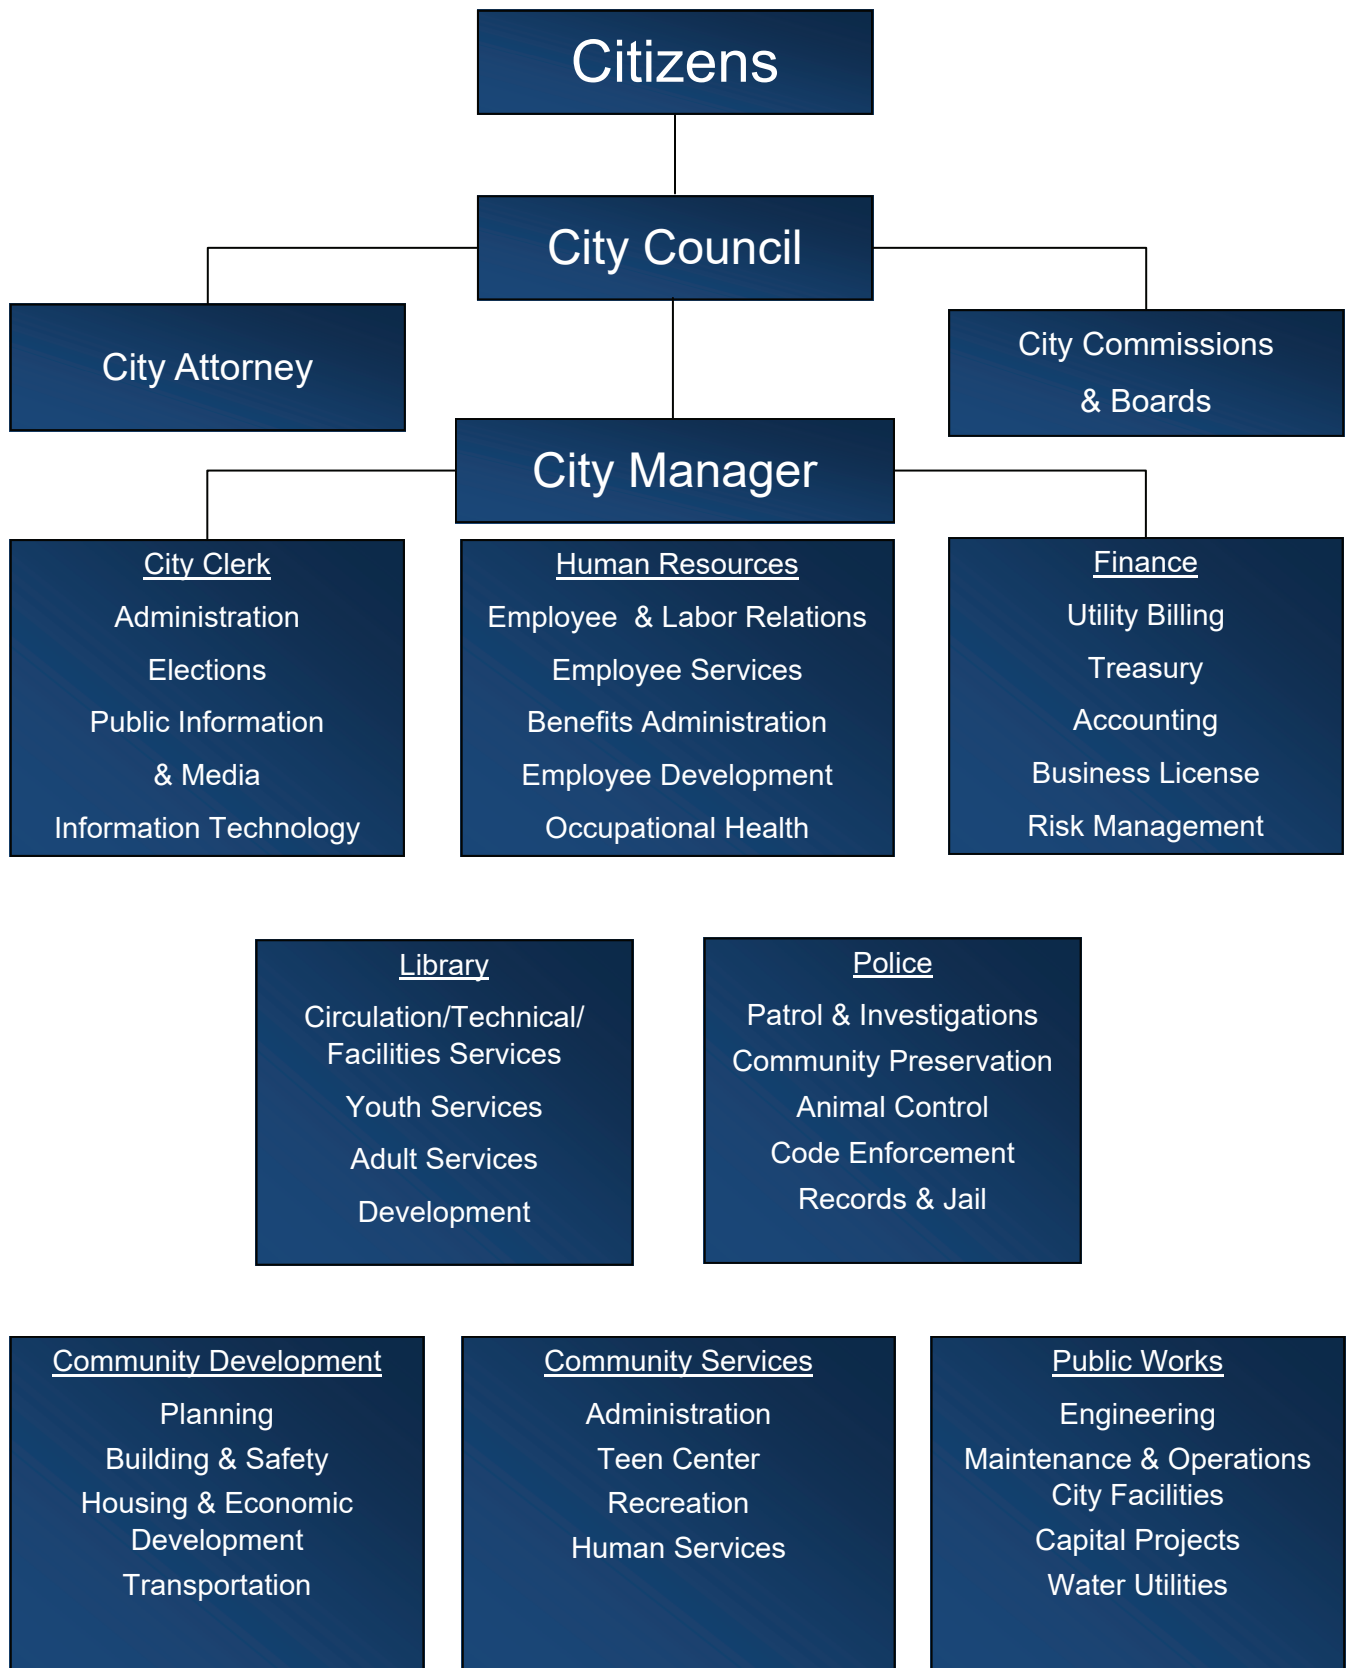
Citizens

City Council

City Attorney

City Commissions & Boards

City Manager

City Clerk
Administration
Elections
Public Information & Media
Information Technology

Human Resources
Employee & Labor Relations
Employee Services
Benefits Administration
Employee Development
Occupational Health

Finance
Utility Billing
Treasury
Accounting
Business License
Risk Management

Library
Circulation/Technical/ Facilities Services
Youth Services
Adult Services
Development

Police
Patrol & Investigations
Community Preservation
Animal Control
Code Enforcement
Records & Jail

Community Development
Planning
Building & Safety
Housing & Economic Development
Transportation

Community Services
Administration
Teen Center
Recreation
Human Services

Public Works
Engineering
Maintenance & Operations City Facilities
Capital Projects
Water Utilities